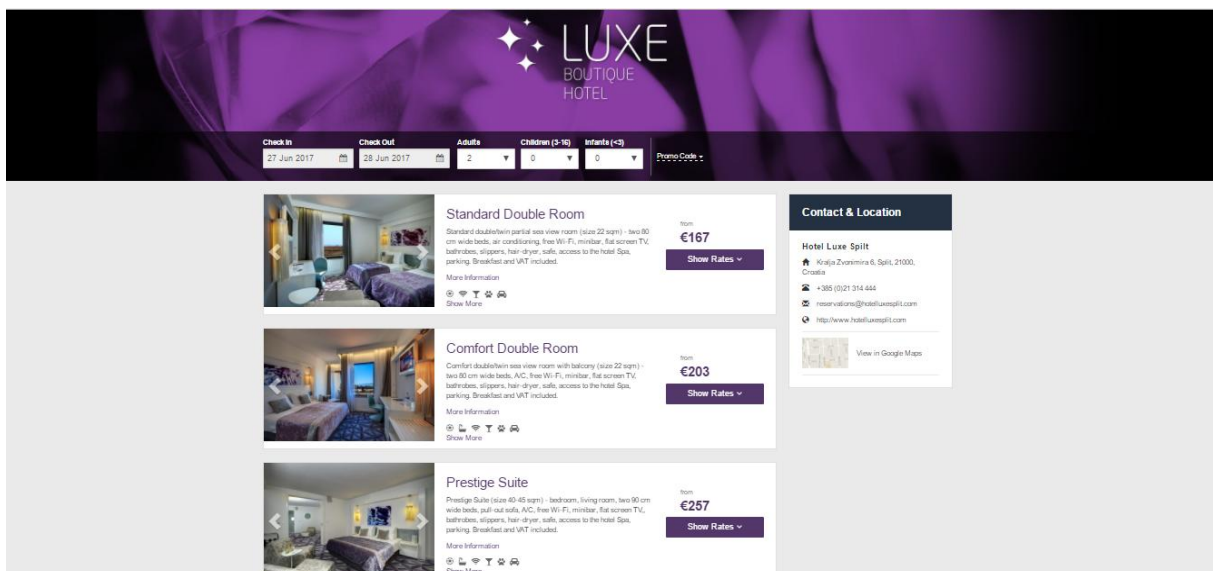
LUXE
BOUTIQUE
HOTEL

Check In
27 Jun 2017
Check Out
28 Jun 2017
Adults
2
Children (3-16)
0
Infants (<3)
0
Promo Code

Standard Double Room

Standard double/twin partial sea view room (size 22 sqm) - two 80 cm wide beds, air conditioning, free Wi-Fi, minibar, flat screen TV, bathrobes, slippers, hair-dryer, safe, access to the hotel Spa, parking. Breakfast and VAT included.

More Information

Show More

from
€167
Show Rates

Comfort Double Room

Comfort double/twin sea view room with balcony (size 22 sqm) - two 80 cm wide beds, A/C, free Wi-Fi, minibar, flat screen TV, bathrobes, slippers, hair-dryer, safe, access to the hotel Spa, parking. Breakfast and VAT included.

More Information

Show More

from
€203
Show Rates

Prestige Suite

Prestige Suite (size 40-45 sqm) - bedroom, living room, two 90 cm wide beds, pull-out sofa, A/C, free Wi-Fi, minibar, flat screen TV, bathrobes, slippers, hair-dryer, safe, access to the hotel Spa, parking. Breakfast and VAT included.

More Information

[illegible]

from
€257
Show Rates

Contact & Location

Hotel Luxe Split

Kralja Zvonimira 6, Split, 21000, Croatia

+385 (0)21 314 444

reservations@hotelluxesplit.com

http://www.hotelluxesplit.com

View in Google Maps